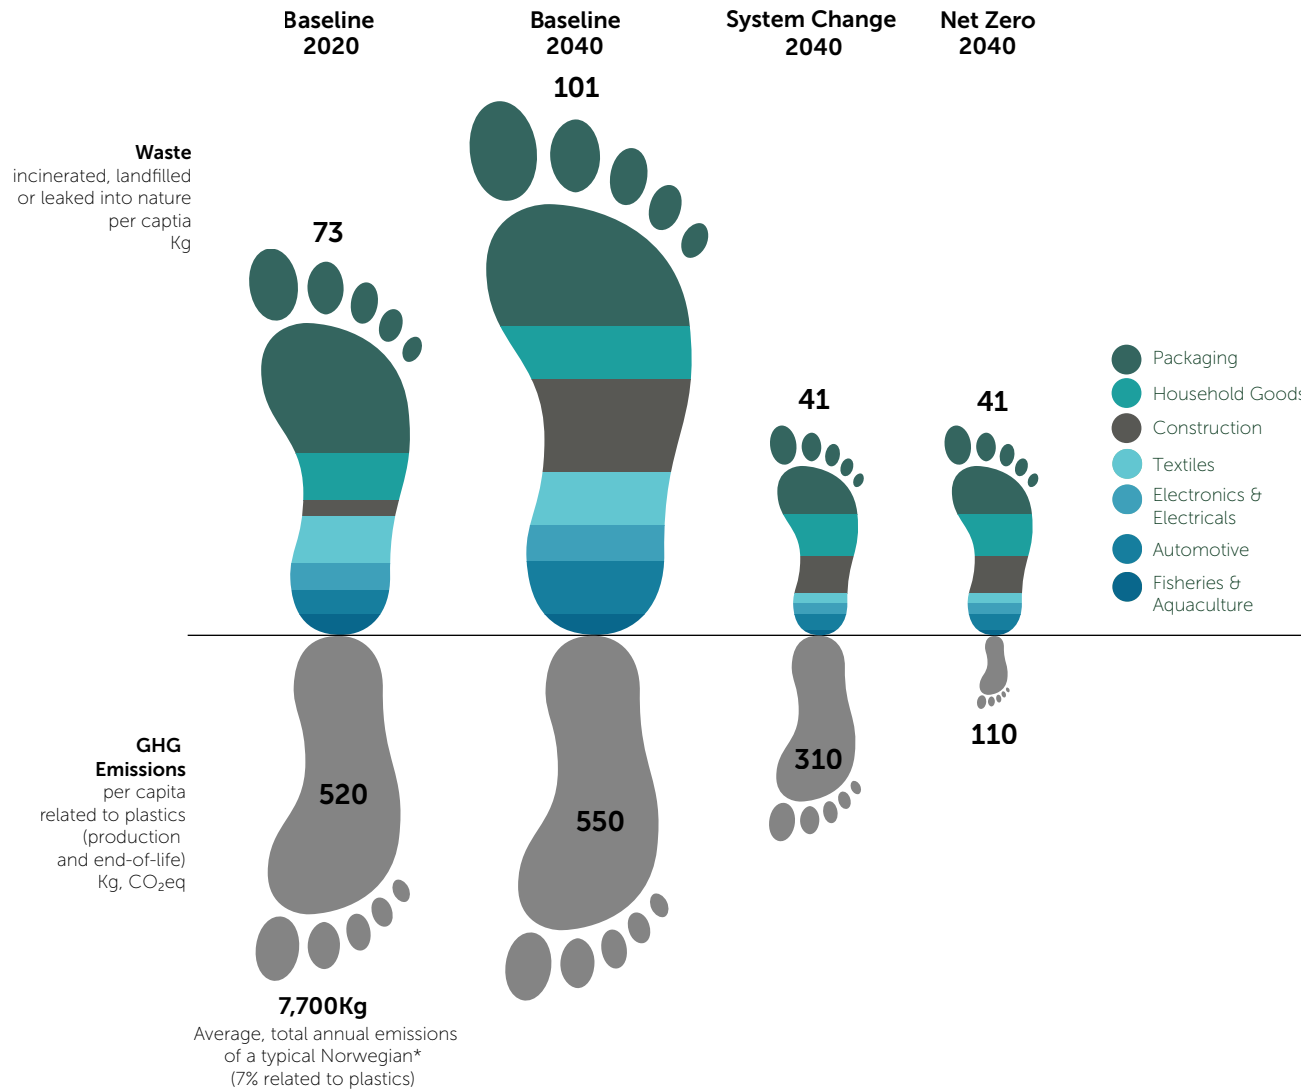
Baseline 2020

Baseline 2040

System Change 2040

Net Zero 2040

Waste
incinerated, landfilled or leaked into nature per captia
Kg

101

73

41

41

Packaging
Household Goods
Construction
Textiles
Electronics & Electricals
Automotive
Fisheries & Aquaculture

GHG Emissions
per capita related to plastics (production and end-of-life)
Kg, $CO_2$eq

520

550

310

110

7,700Kg
Average, total annual emissions of a typical Norwegian*
(7% related to plastics)